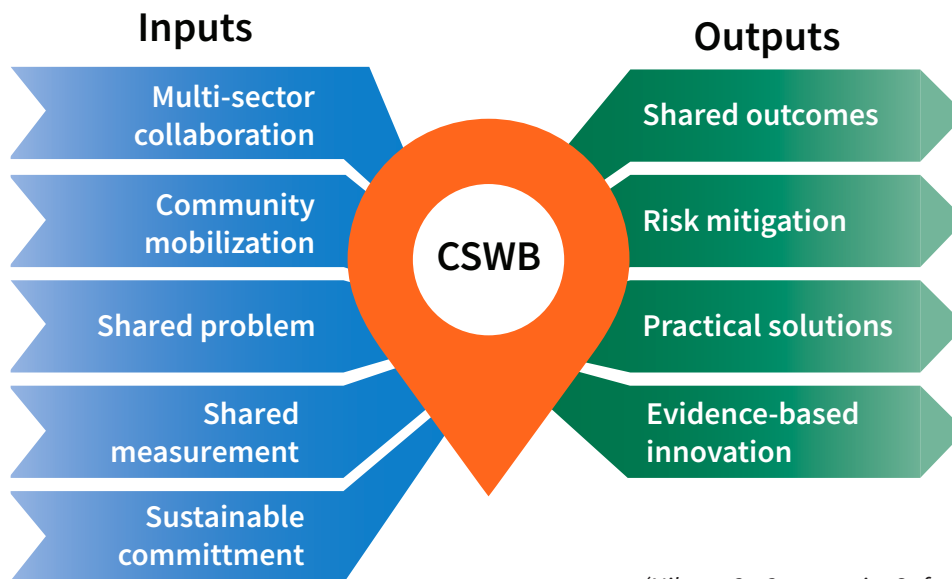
Inputs

Multi-sector collaboration

Community mobilization

Shared problem

Shared measurement

Sustainable committment

CSWB

Outputs

Shared outcomes

Risk mitigation

Practical solutions

Evidence-based innovation

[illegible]